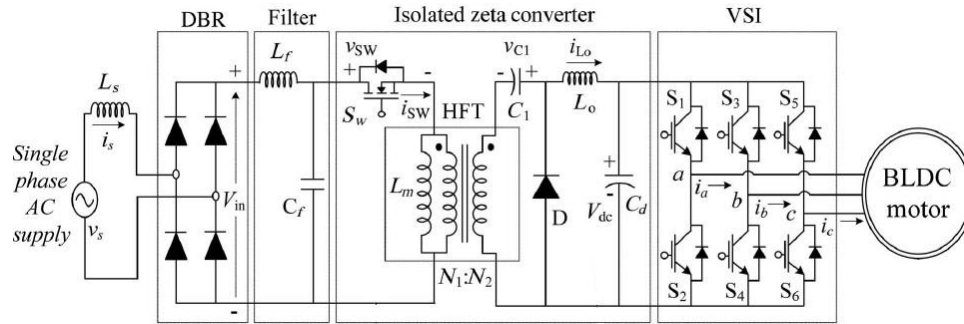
DBR

Filter

Isolated zeta converter

VSI

$L_s$

$i_s$

Single phase AC supply

$v_s$

+

-

$V_{in}$

$L_f$

$C_f$

$v_{SW}$

+

-

$S_w$

$i_{SW}$

HFT

$L_m$

$N_1$:$N_2$

$v_{C1}$

-

+

$C_1$

$i_{Lo}$

$L_o$

D

+

-

$V_{dc}$

$C_d$

$S_1$

$S_3$

$S_5$

$S_2$

$S_4$

$S_6$

a

b

c

$i_a$

$i_b$

$i_c$

BLDC motor